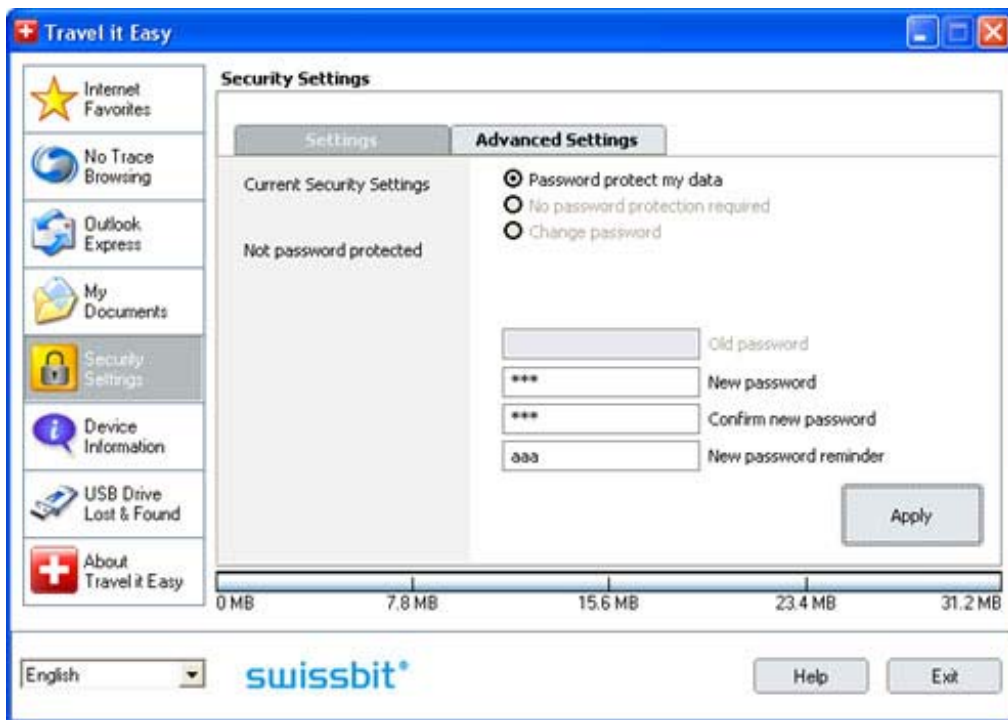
Travel it Easy

Internet Favorites

No Trace Browsing

Outlook Express

My Documents

Security Settings

Device Information

USB Drive Lost & Found

About Travel it Easy

Security Settings

Settings

Advanced Settings

Current Security Settings

Not password protected

Password protect my data

No password protection required

Change password

Old password

*** New password

*** Confirm new password

aaa New password reminder

Apply

0 MB 7.8 MB 15.6 MB 23.4 MB 31.2 MB

English

swissbit®

Help

Exit